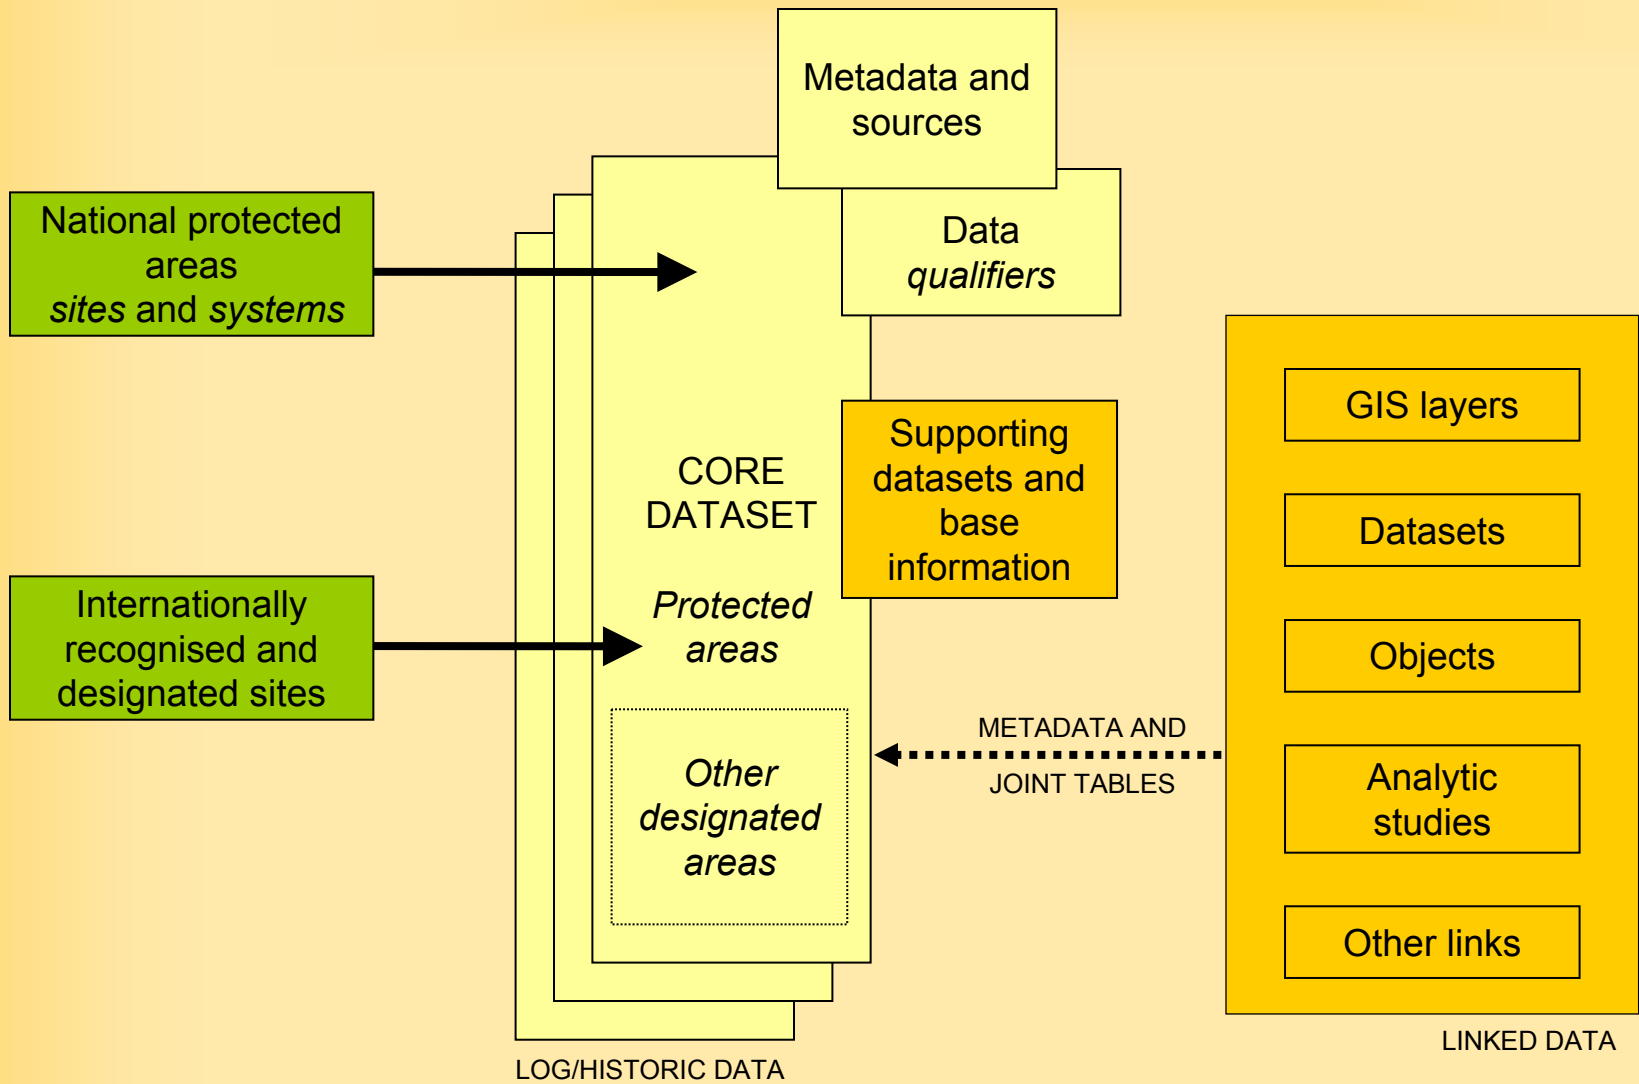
Metadata and sources

Data *qualifiers*

National protected areas *sites* and *systems*

Internationally recognised and designated sites

CORE DATASET

*Protected areas*

*Other designated areas*

Supporting datasets and base information

METADATA AND JOINT TABLES

GIS layers

Datasets

Objects

Analytic studies

Other links

LINKED DATA

LOG/HISTORIC DATA